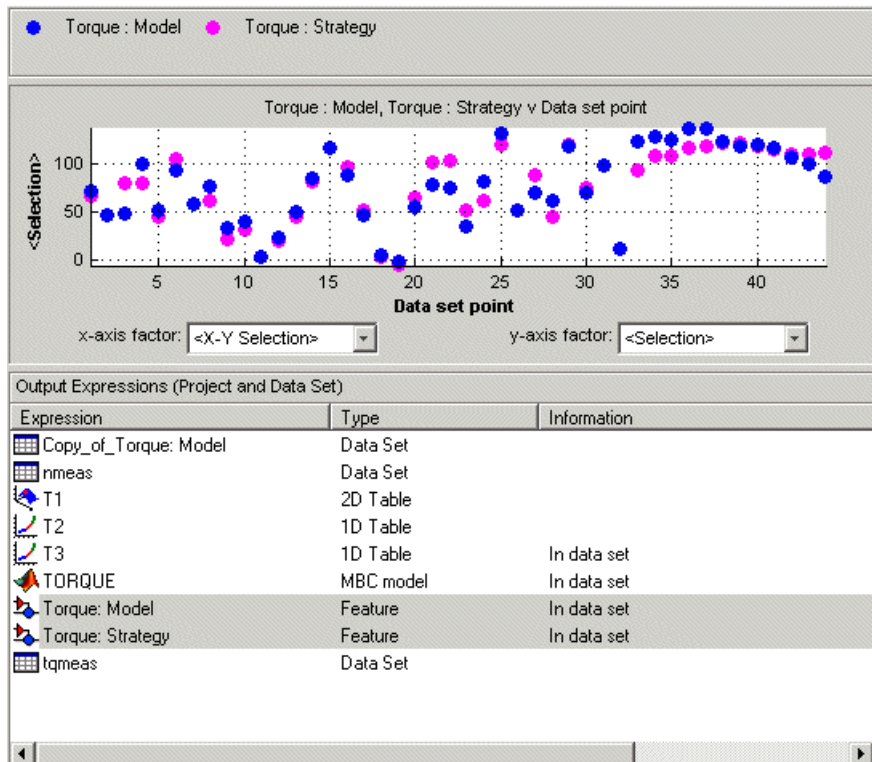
Torque : Model Torque : Strategy

Torque : Model, Torque : Strategy v Data set point

<Selection>

100
50
0

5 10 15 20 25 30 35 40

Data set point

x-axis factor: <X-Y Selection>

y-axis factor: <Selection>

Output Expressions (Project and Data Set)

| Expression | Type | Information |
|---|---|---|
| Copy_of_Torque: Model | Data Set | |
| nmeas | Data Set | |
| T1 | 2D Table | |
| T2 | 1D Table | |
| T3 | 1D Table | In data set |
| TORQUE | MBC model | In data set |
| Torque: Model | Feature | In data set |
| Torque: Strategy | Feature | In data set |
| tqmeas | Data Set | |